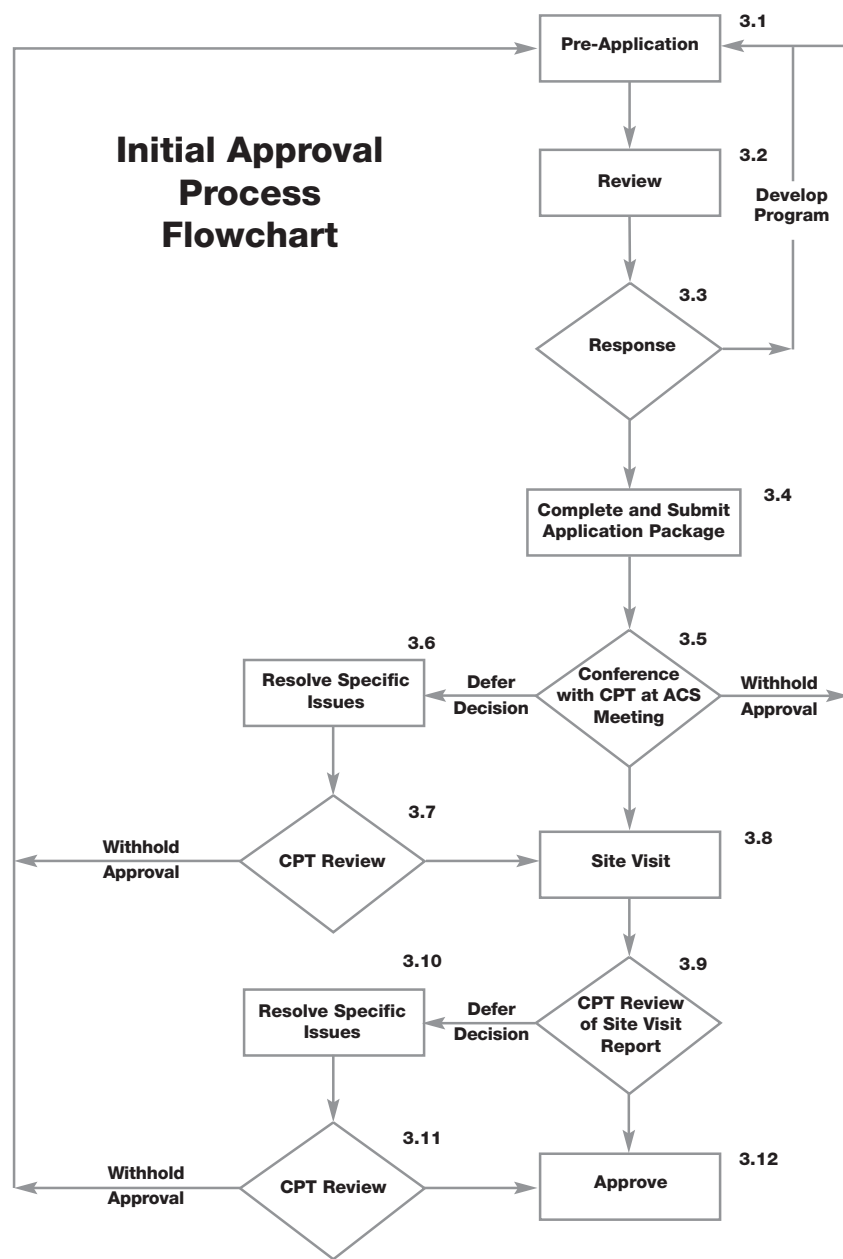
Initial Approval Process Flowchart

3.1
Pre-Application

3.2
Review

Develop Program

3.3
Response

3.4
Complete and Submit Application Package

3.5
Conference with CPT at ACS Meeting

Withhold Approval

Defer Decision

3.6
Resolve Specific Issues

3.7
CPT Review

Withhold Approval

3.8
Site Visit

3.9
CPT Review of Site Visit Report

Defer Decision

3.10
Resolve Specific Issues

3.11
CPT Review

Withhold Approval

3.12
Approve